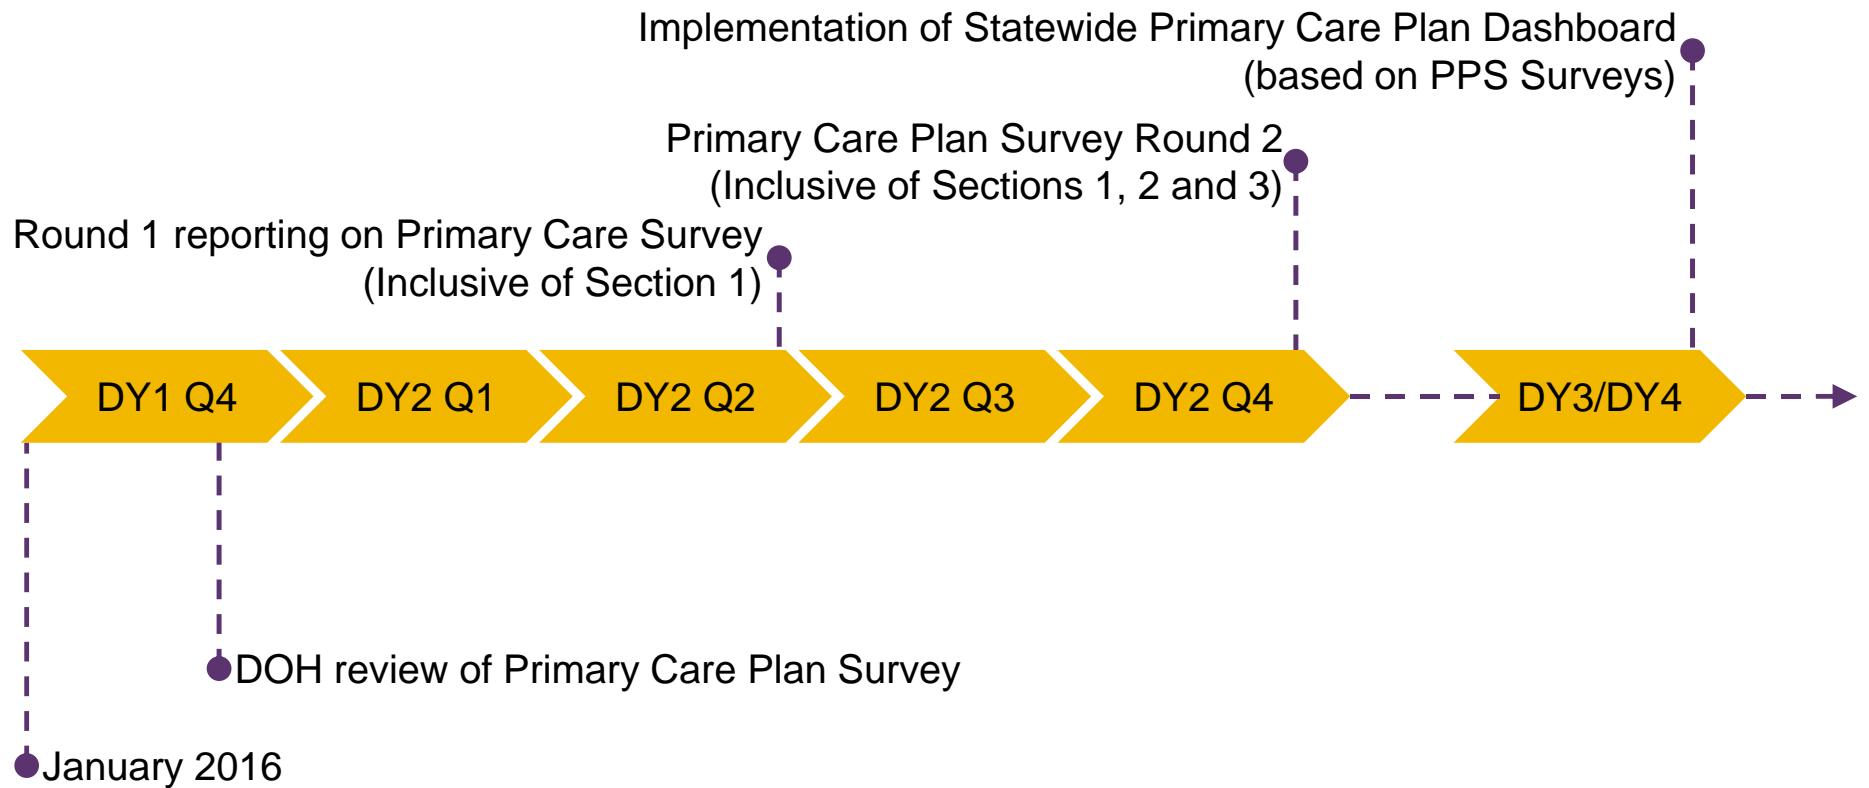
Implementation of Statewide Primary Care Plan Dashboard (based on PPS Surveys)

Primary Care Plan Survey Round 2 (Inclusive of Sections 1, 2 and 3)

Round 1 reporting on Primary Care Survey (Inclusive of Section 1)

DY1 Q4

DY2 Q1

DY2 Q2

DY2 Q3

DY2 Q4

DY3/DY4

DOH review of Primary Care Plan Survey

January 2016